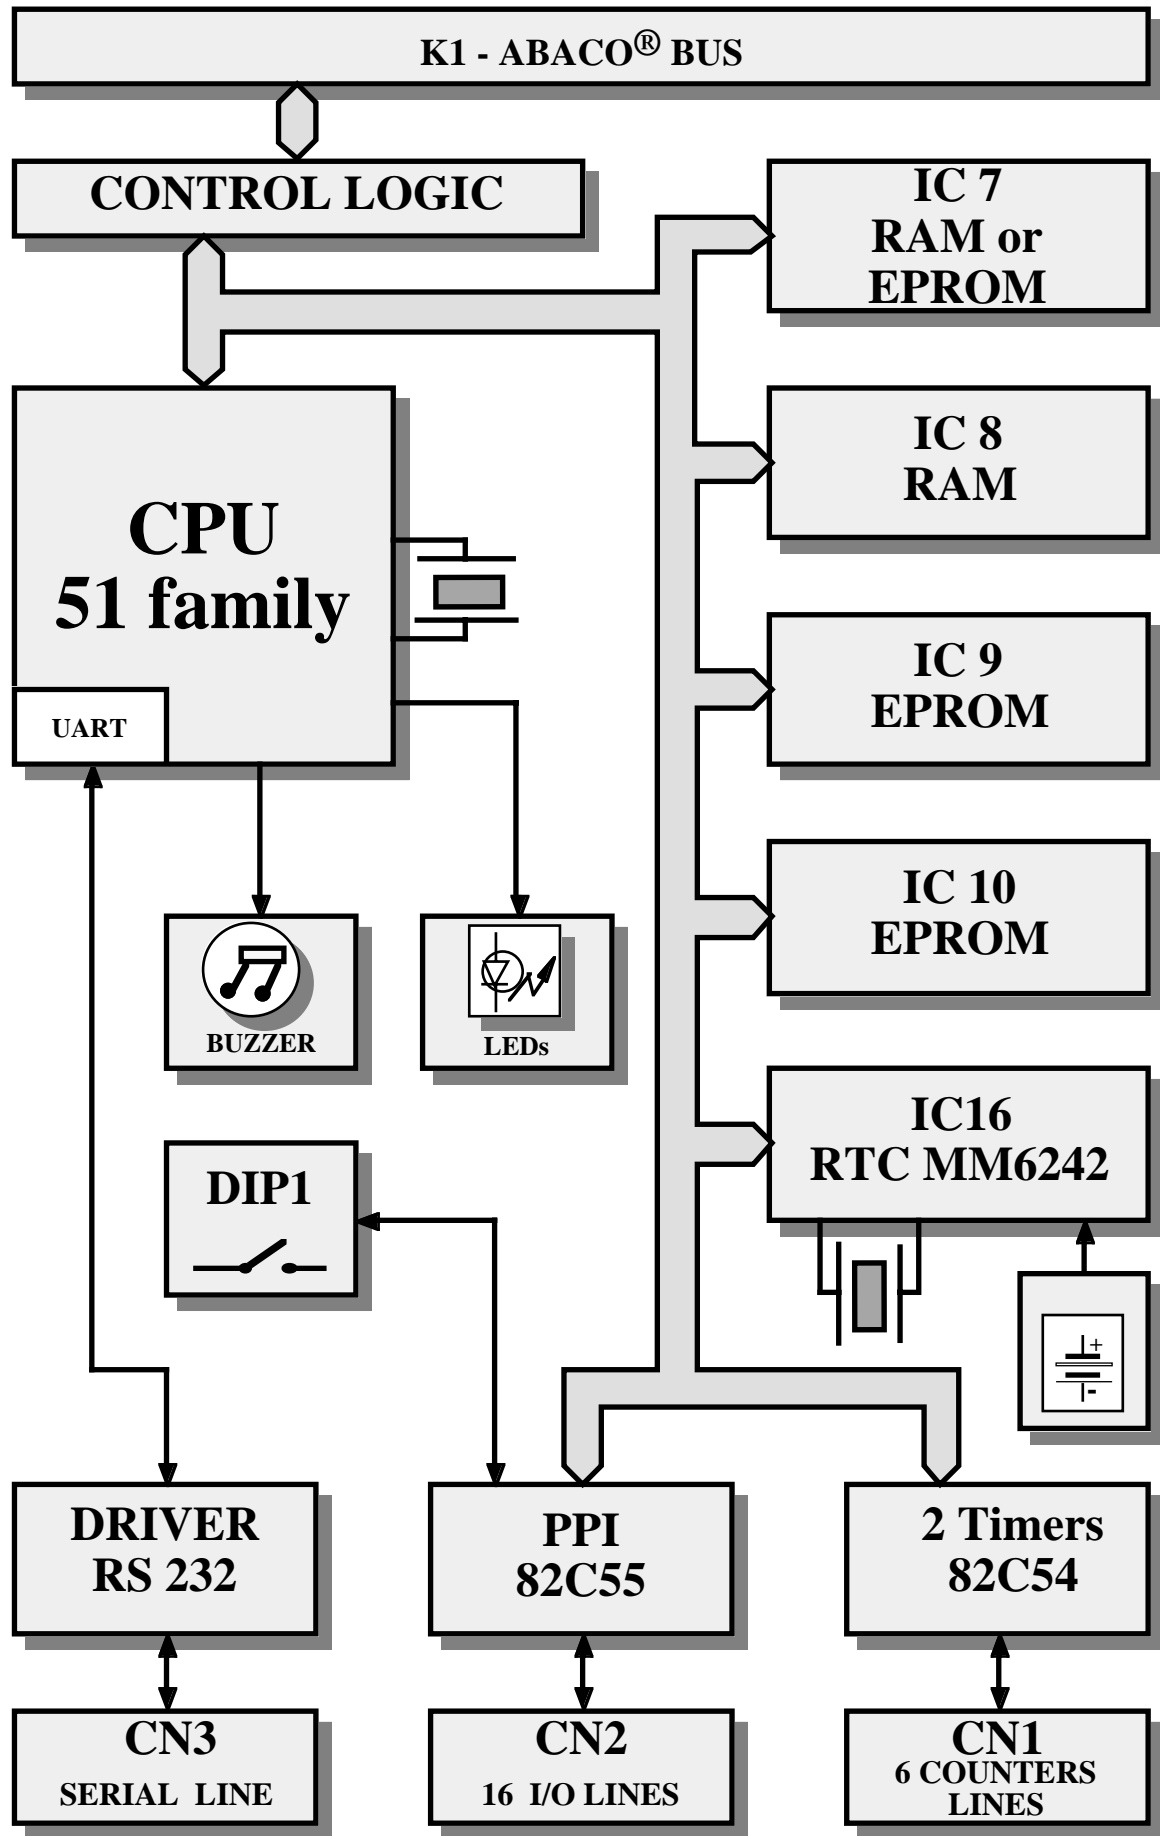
K1 - ABACO® BUS

CONTROL LOGIC

IC 7
RAM or
EPROM

CPU
51 family

UART

IC 8
RAM

IC 9
EPROM

IC 10
EPROM

BUZZER

LEDs

IC16
RTC MM6242

DIP1

DRIVER
RS 232

PPI
82C55

2 Timers
82C54

CN3
SERIAL LINE

CN2
16 I/O LINES

CN1
6 COUNTERS
LINES